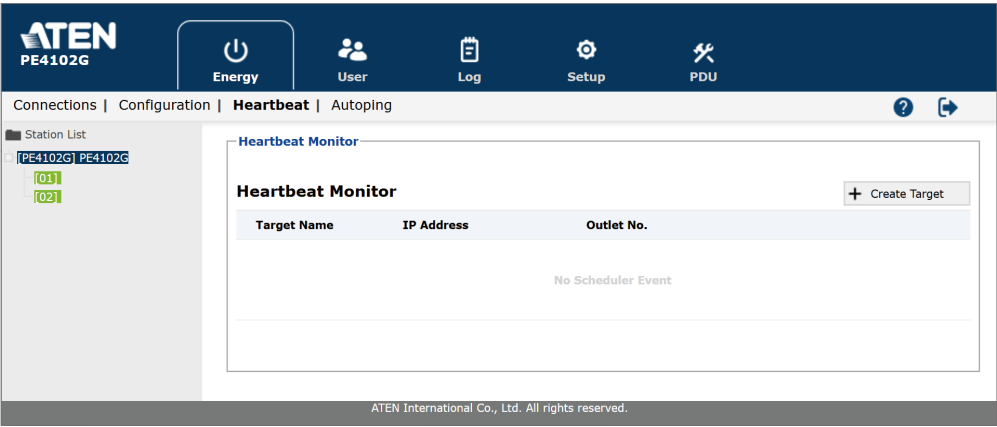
ATEN
PE4102G

Energy
User
Log
Setup
PDU

Connections | Configuration | Heartbeat | Autoping

Station List
[PE4102G] PE4102G
[01]
[02]

Heartbeat Monitor

Heartbeat Monitor

+ Create Target

| Target Name | IP Address | Outlet No. |
|---|---|---|

No Scheduler Event

ATEN International Co., Ltd. All rights reserved.